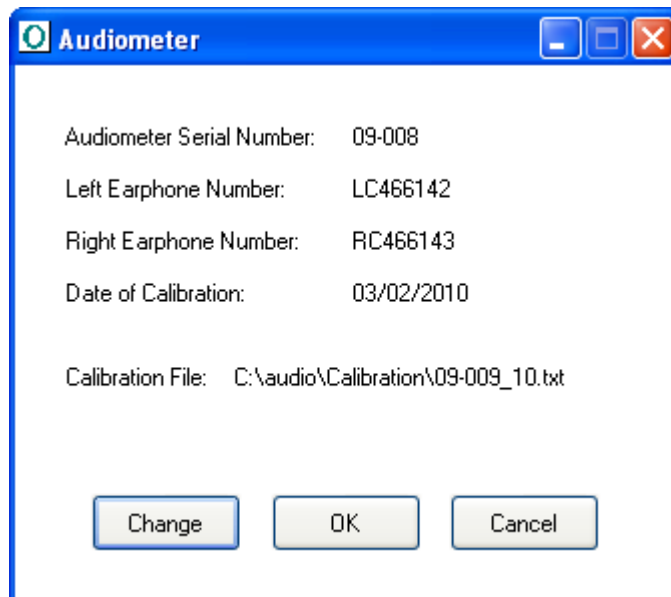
Audiometer

Audiometer Serial Number: 09-008

Left Earphone Number: LC466142

Right Earphone Number: RC466143

Date of Calibration: 03/02/2010

Calibration File: C:\audio\Calibration\09-009_10.txt

Change

OK

Cancel